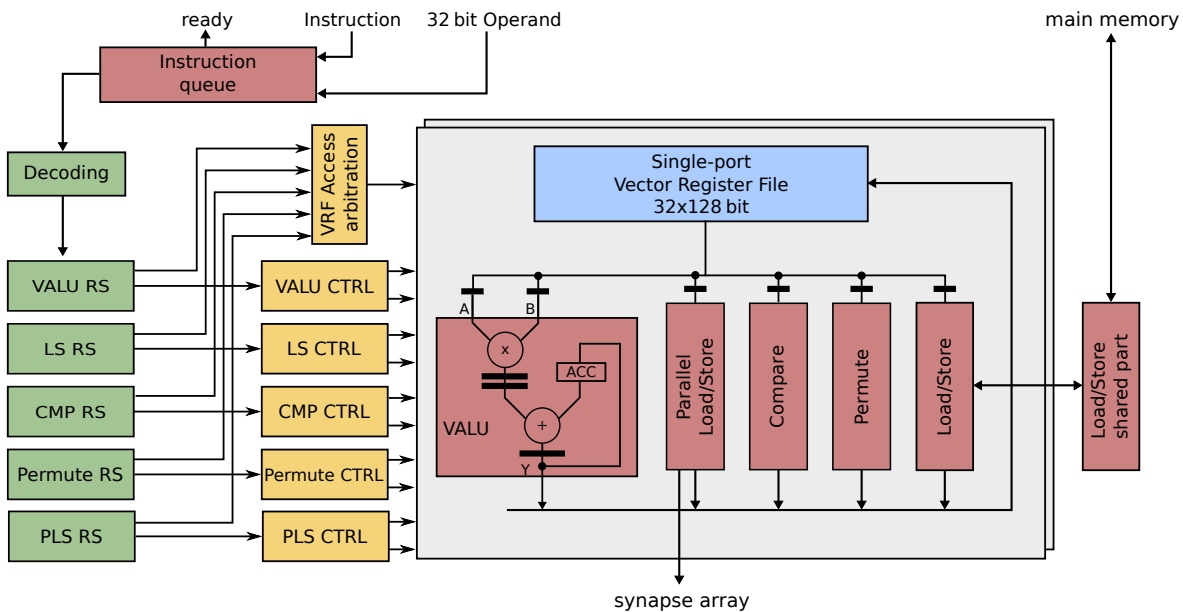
ready
Instruction
32 bit Operand
main memory
Instruction queue
Decoding
VRF Access arbitration
Single-port Vector Register File 32x128 bit
VALU RS
LS RS
CMP RS
Permute RS
PLS RS
VALU CTRL
LS CTRL
CMP CTRL
Permute CTRL
PLS CTRL
A
B
x
ACC
+
VALU
Y
Parallel Load/Store
Compare
Permute
Load/Store
Load/Store shared part
synapse array